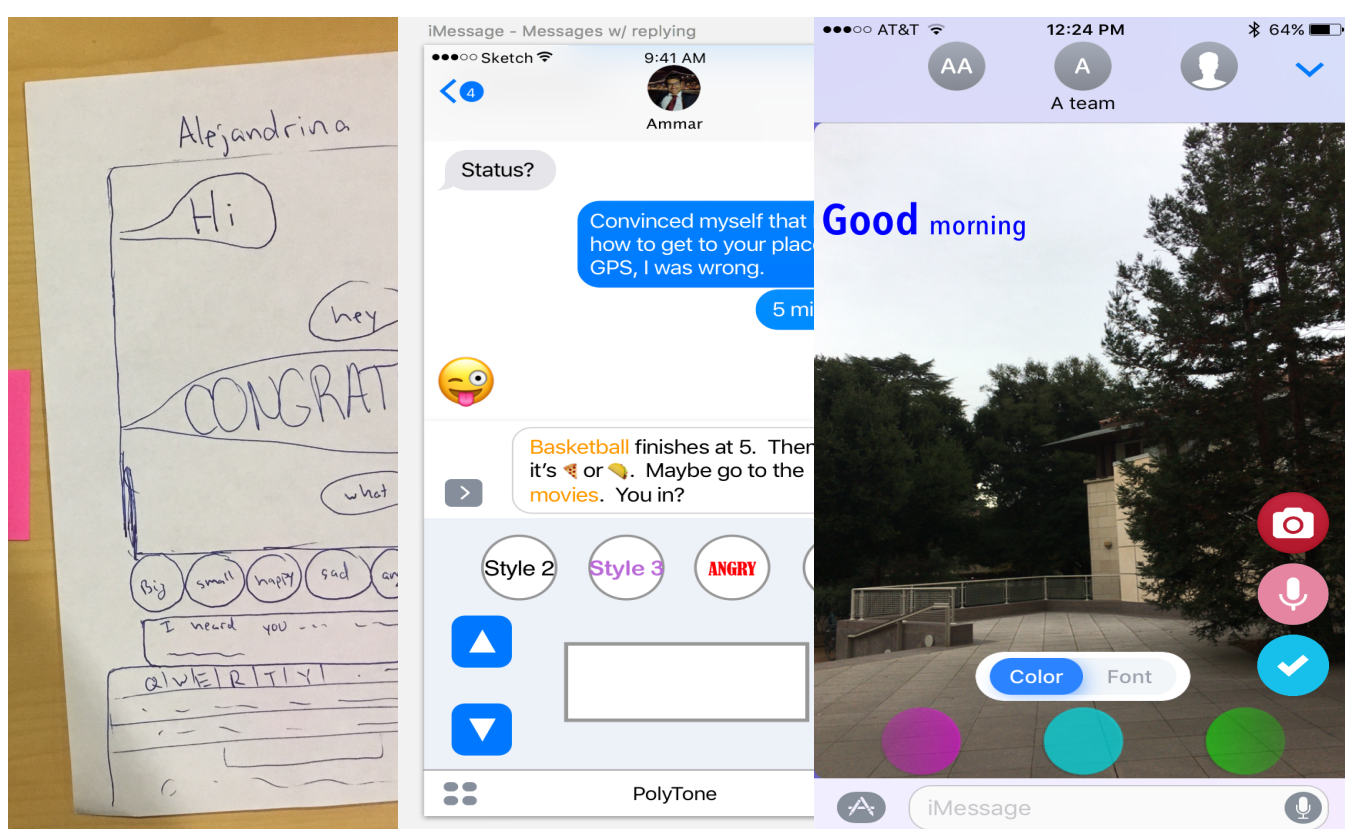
Alejandrina

Hi

hey

CONGRAT

what

Big small happy sad an

I heard you ...

Q W E R T Y

iMessage - Messages w/ replying

●●●○○ Sketch 9:41 AM

4

Ammar

Status?

Convinced myself that how to get to your plac GPS, I was wrong.

5 mi

😜

Basketball finishes at 5. Then it's 🍕 or 🌮. Maybe go to the movies. You in?

Style 2 Style 3 ANGRY

PolyTone

●●●○○ AT&T 12:24 PM 64%

AA A

A team

Good morning

Color Font

iMessage